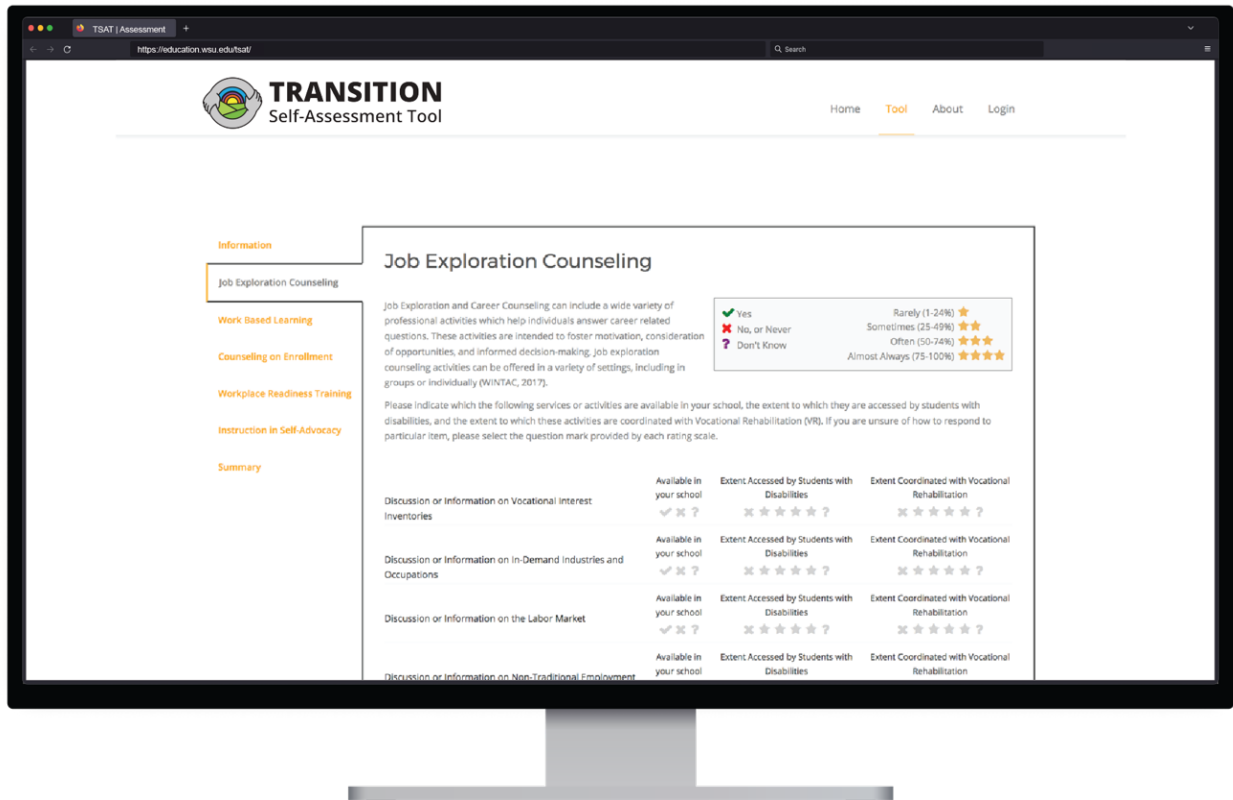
TSAT | Assessment

https://education.wsu.edu/tsat/

Search

TRANSITION
Self-Assessment Tool

Home Tool About Login

Information

Job Exploration Counseling

Work Based Learning

Counseling on Enrollment

Workplace Readiness Training

Instruction in Self-Advocacy

Summary

Job Exploration Counseling

Job Exploration and Career Counseling can include a wide variety of professional activities which help individuals answer career related questions. These activities are intended to foster motivation, consideration of opportunities, and informed decision-making. Job exploration counseling activities can be offered in a variety of settings, including in groups or individually (WINTAC, 2017).

Yes
No, or Never
Don't Know

Rarely (1-24%)
Sometimes (25-49%)
Often (50-74%)
Almost Always (75-100%)

Please indicate which the following services or activities are available in your school, the extent to which they are accessed by students with disabilities, and the extent to which these activities are coordinated with Vocational Rehabilitation (VR). If you are unsure of how to respond to particular item, please select the question mark provided by each rating scale.

Discussion or Information on Vocational Interest Inventories

Available in your school ?

Extent Accessed by Students with Disabilities ?

Extent Coordinated with Vocational Rehabilitation ?

Discussion or Information on In-Demand Industries and Occupations

Available in your school ?

Extent Accessed by Students with Disabilities ?

Extent Coordinated with Vocational Rehabilitation ?

Discussion or Information on the Labor Market

Available in your school ?

Extent Accessed by Students with Disabilities ?

Extent Coordinated with Vocational Rehabilitation ?

Discussion or Information on Non-Traditional Employment

Available in your school

Extent Accessed by Students with Disabilities

Extent Coordinated with Vocational Rehabilitation